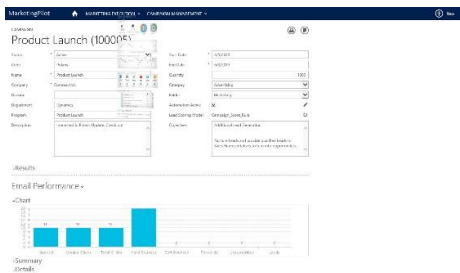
MarketingPilot MARKETING EXECUTION CAMPAIGN MANAGEMENT

CAMPAIGN

Product Launch (100005)

Status Active
Start Date 4/6/2015
End Date 4/6/2015
Name Product Launch
Quantity 1000
Company Contoso Inc.
Category Advertising
Division
Rank Marketing
Department Dynamics
Automation Active
Program Product Launch
Lead Scoring Model Campaign_Score_Rule
Description
Objectives

Results

Email Performance

Chart

Summary

Details